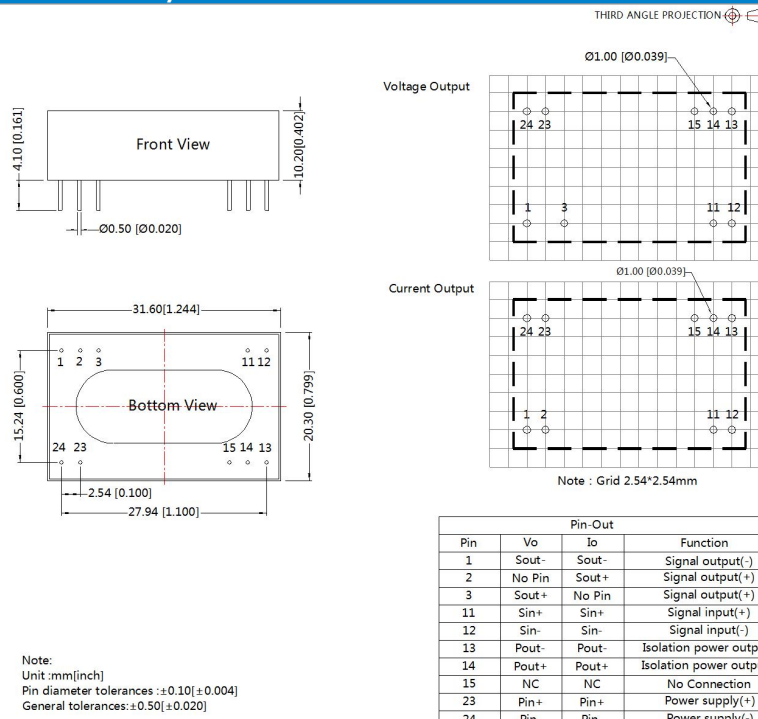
THIRD ANGLE PROJECTION

4.10 [0.161]

Front View

10.20[0.402]

Ø0.50 [Ø0.020]

31.60[1.244]

1 2 3

11 12

15.24 [0.600]

Bottom View

20.30 [0.799]

24 23

15 14 13

2.54 [0.100]

27.94 [1.100]

Voltage Output

Ø1.00 [Ø0.039]

24 23

15 14 13

1

3

11 12

Current Output

Ø1.00 [Ø0.039]

24 23

15 14 13

1 2

11 12

Note : Grid 2.54*2.54mm

| Pin-Out | | | |
|---|---|---|---|
| Pin | Vo | Io | Function |
| 1 | Sout- | Sout- | Signal output(-) |
| 2 | No Pin | Sout+ | Signal output(+) |
| 3 | Sout+ | No Pin | Signal output(+) |
| 11 | Sin+ | Sin+ | Signal input(+) |
| 12 | Sin- | Sin- | Signal input(-) |
| 13 | Pout- | Pout- | Isolation power outp |
| 14 | Pout+ | Pout+ | Isolation power outp |
| 15 | NC | NC | No Connection |
| 23 | Pin+ | Pin+ | Power supply(+) |
| 24 | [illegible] | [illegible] | Power supply(-) |

Note:
Unit :mm[inch]
Pin diameter tolerances :±0.10[±0.004]
General tolerances:±0.50[±0.020]